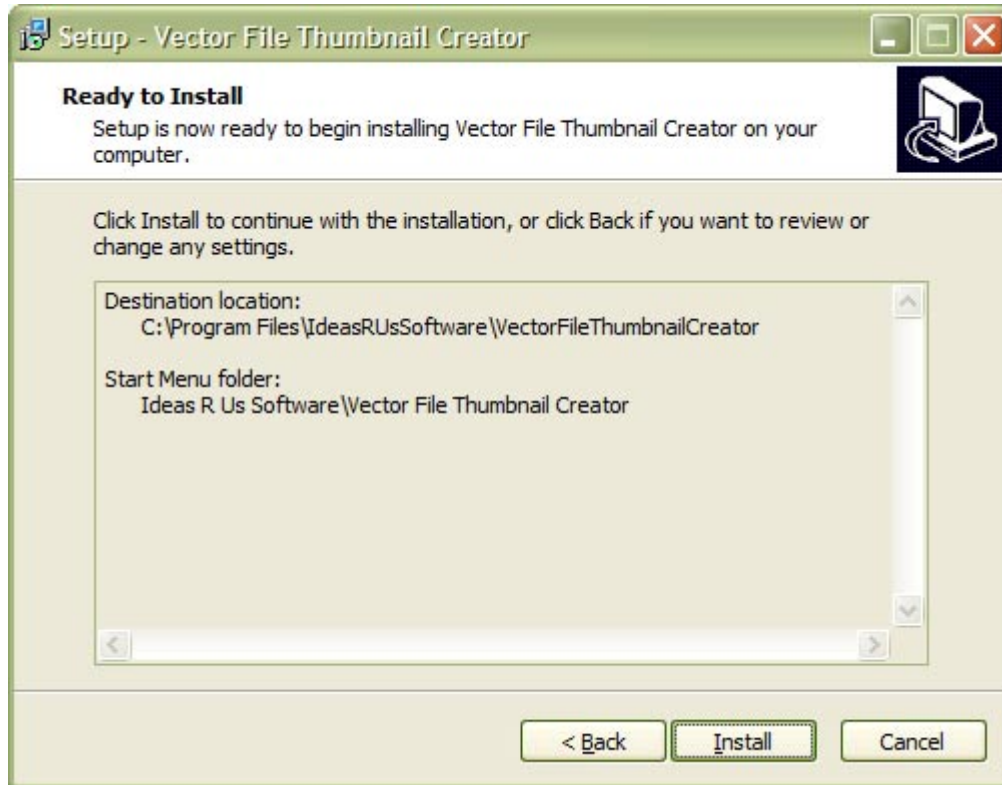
Setup - Vector File Thumbnail Creator

Ready to Install
Setup is now ready to begin installing Vector File Thumbnail Creator on your computer.

Click Install to continue with the installation, or click Back if you want to review or change any settings.

Destination location:
C:\Program Files\IdeasRUsSoftware\VectorFileThumbnailCreator

Start Menu folder:
Ideas R Us Software\Vector File Thumbnail Creator

< Back
Install
Cancel